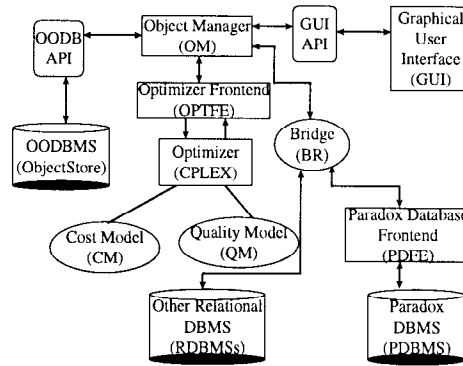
OODB API

Object Manager (OM)

GUI API

Graphical User Interface (GUI)

Optimizer Frontend (OPTFE)

OODBMS (ObjectStore)

Optimizer (CPLEX)

Bridge (BR)

Cost Model (CM)

Quality Model (QM)

Paradox Database Frontend (PDFE)

Other Relational DBMS (RDBMSs)

Paradox DBMS (PDBMS)